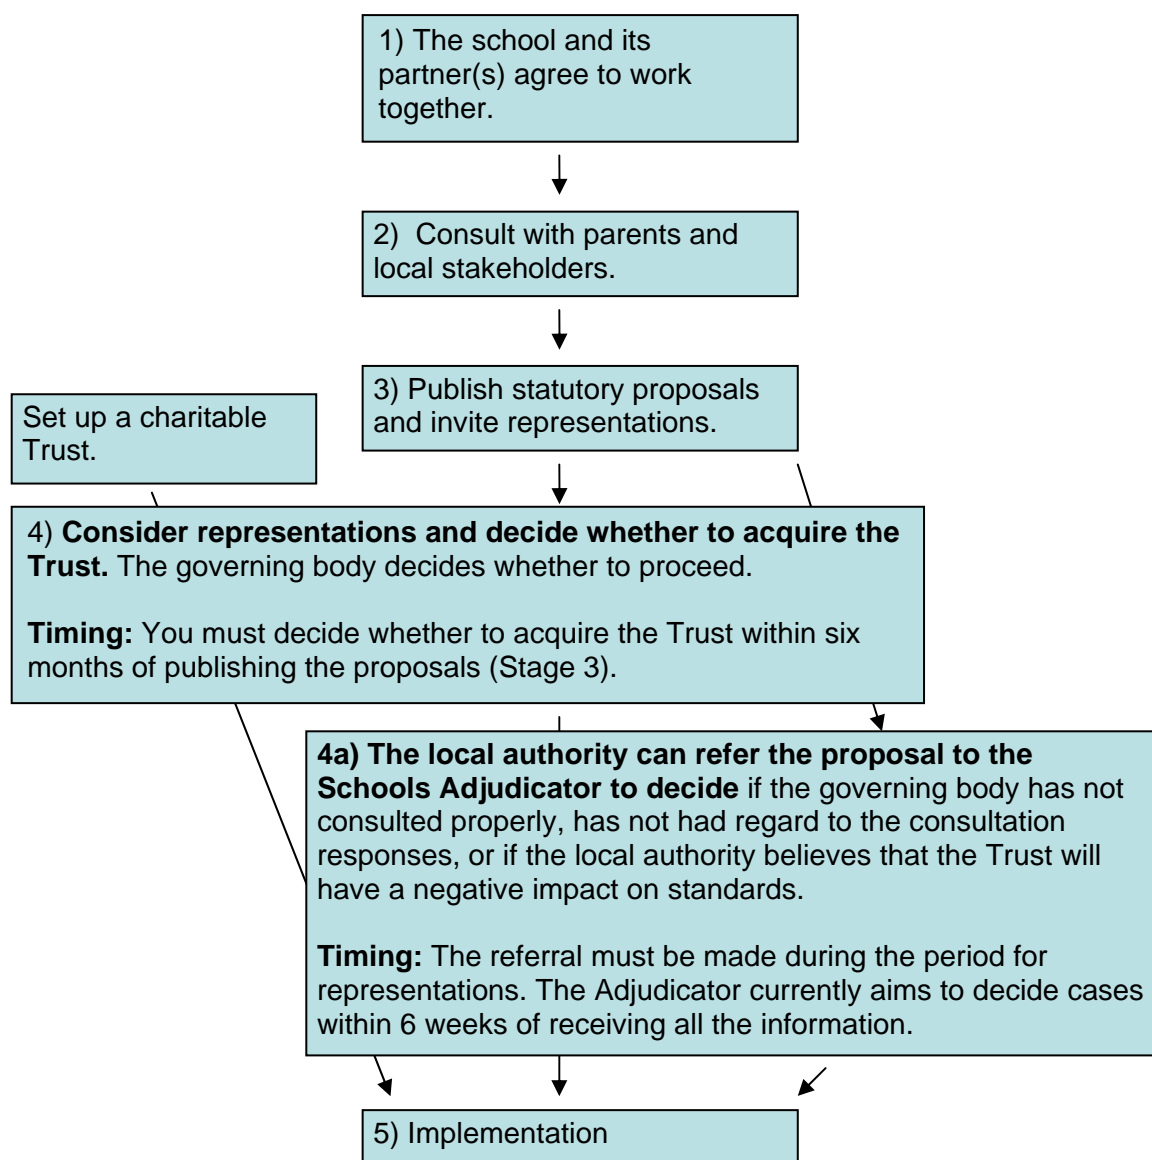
1) The school and its partner(s) agree to work together.

2) Consult with parents and local stakeholders.

Set up a charitable Trust.

3) Publish statutory proposals and invite representations.

4) **Consider representations and decide whether to acquire the Trust.** The governing body decides whether to proceed.

**Timing:** You must decide whether to acquire the Trust within six months of publishing the proposals (Stage 3).

**4a) The local authority can refer the proposal to the Schools Adjudicator to decide** if the governing body has not consulted properly, has not had regard to the consultation responses, or if the local authority believes that the Trust will have a negative impact on standards.

**Timing:** The referral must be made during the period for representations. The Adjudicator currently aims to decide cases within 6 weeks of receiving all the information.

5) Implementation